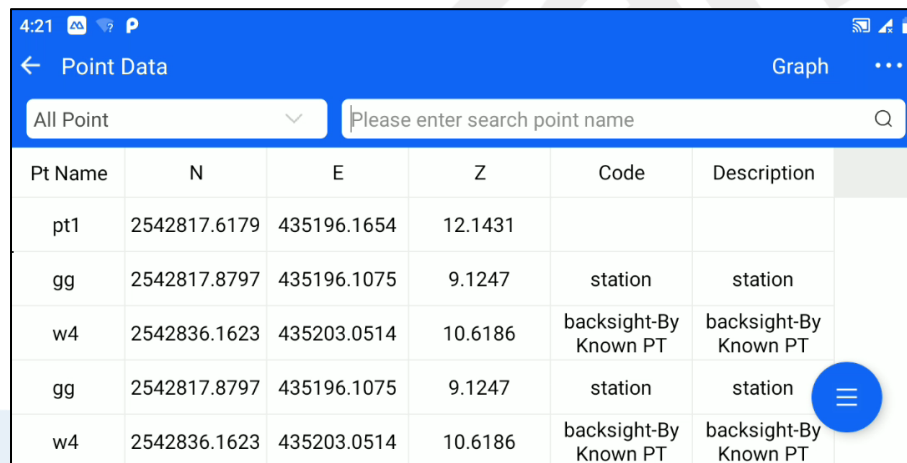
4:21

← Point Data

Graph

All Point

Please enter search point name

| Pt Name | N | E | Z | Code | Description |
|---|---|---|---|---|---|
| pt1 | 2542817.6179 | 435196.1654 | 12.1431 | | |
| gg | 2542817.8797 | 435196.1075 | 9.1247 | station | station |
| w4 | 2542836.1623 | 435203.0514 | 10.6186 | backsight-By Known PT | backsight-By Known PT |
| gg | 2542817.8797 | 435196.1075 | 9.1247 | station | station |
| w4 | 2542836.1623 | 435203.0514 | 10.6186 | backsight-By Known PT | backsight-By Known PT |